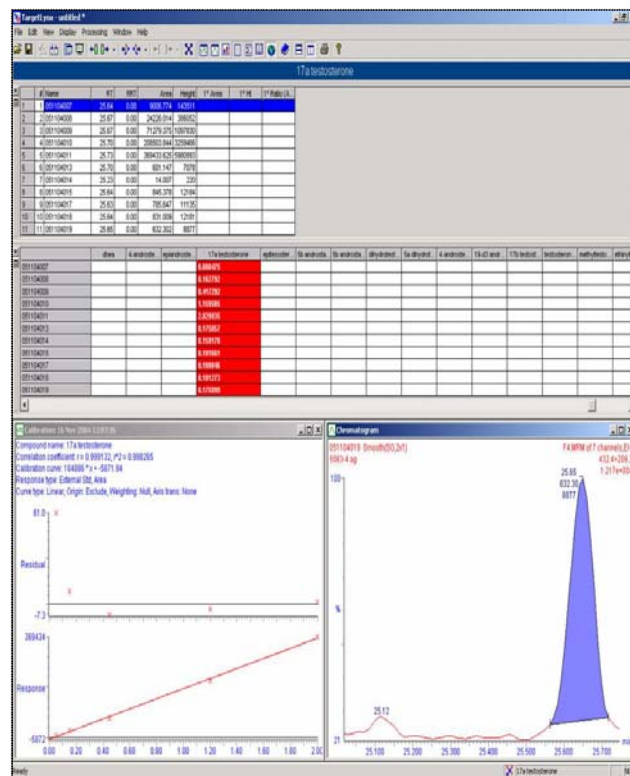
TargetLynx - untitled *

File Edit View Display Processing Window Help

17a testosterone

| | # | Name | RT | RRT | Area | Height | 1° Area | 1° Ht | 1° Ratio (A... |
|---|---|---|---|---|---|---|---|---|---|
| 1 | 1 | 051104007 | 25.64 | 0.00 | 9006.774 | 143511 | | | |
| 2 | 2 | 051104008 | 25.67 | 0.00 | 24226.014 | 386052 | | | |
| 3 | 3 | 051104009 | 25.67 | 0.00 | 71279.375 | 1097830 | | | |
| 4 | 4 | 051104010 | 25.70 | 0.00 | 208503.844 | 3259486 | | | |
| 5 | 5 | 051104011 | 25.73 | 0.00 | 369433.625 | 5980993 | | | |
| 6 | 6 | 051104013 | 25.70 | 0.00 | 601.147 | 7078 | | | |
| 7 | 7 | 051104014 | 25.23 | 0.00 | 14.007 | 230 | | | |
| 8 | 8 | 051104015 | 25.64 | 0.00 | 846.378 | 12184 | | | |
| 9 | 9 | 051104017 | 25.63 | 0.00 | 785.647 | 11135 | | | |
| 10 | 10 | 051104018 | 25.64 | 0.00 | 831.009 | 12181 | | | |
| 11 | 11 | 051104019 | 25.65 | 0.00 | 632.302 | 8877 | | | |

| | dhea | 4-androste.. | epiandroste.. | 17a testosterone | epitestoster.. | 5b androsta.. | 5b androsta.. | dihydrotest.. | 5a dihydrot.. | 4-androste.. | 19-d3 andr.. | 17b testost.. | testosteron.. | methyltesto.. | ethinyl |
|---|---|---|---|---|---|---|---|---|---|---|---|---|---|---|---|
| 051104007 | | | | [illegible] | | | | | | | | | | | |
| 051104008 | | | | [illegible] | | | | | | | | | | | |
| 051104009 | | | | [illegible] | | | | | | | | | | | |
| 051104010 | | | | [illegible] | | | | | | | | | | | |
| 051104011 | | | | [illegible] | | | | | | | | | | | |
| 051104013 | | | | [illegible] | | | | | | | | | | | |
| 051104014 | | | | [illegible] | | | | | | | | | | | |
| 051104015 | | | | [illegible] | | | | | | | | | | | |
| 051104017 | | | | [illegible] | | | | | | | | | | | |
| 051104018 | | | | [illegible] | | | | | | | | | | | |
| 051104019 | | | | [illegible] | | | | | | | | | | | |

Calibration: 16 Nov 2004 12:07:35

Compound name: 17a testosterone
Correlation coefficient: r = 0.999132, r^2 = 0.998265
Calibration curve: 184886 * x + -5871.84
Response type: External Std, Area
Curve type: Linear, Origin: Exclude, Weighting: Null, Axis trans: None

81.0
Residual
-7.3

369434
Response
-5872
0.00 0.20 0.40 0.60 0.80 1.00 1.20 1.40 1.60 1.80 2.00

Chromatogram

051104019 Smooth(SG,2x1)
6083.4 ag

F4:MRM of 7 channels,EI
432.4>206.
1.217e+00

25.65
632.30
8877

100
%
25.12
21
25.100 25.200 25.300 25.400 25.500 25.600 25.700

Ready

17a testosterone